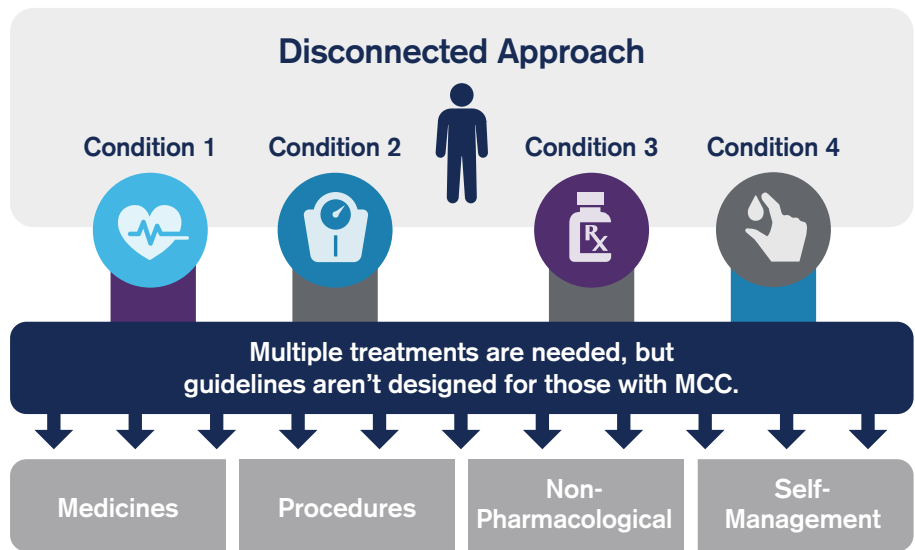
Disconnected Approach

Condition 1

Condition 2

Condition 3

Condition 4

Multiple treatments are needed, but guidelines aren’t designed for those with MCC.

Medicines

Procedures

Non-Pharmacological

Self-Management